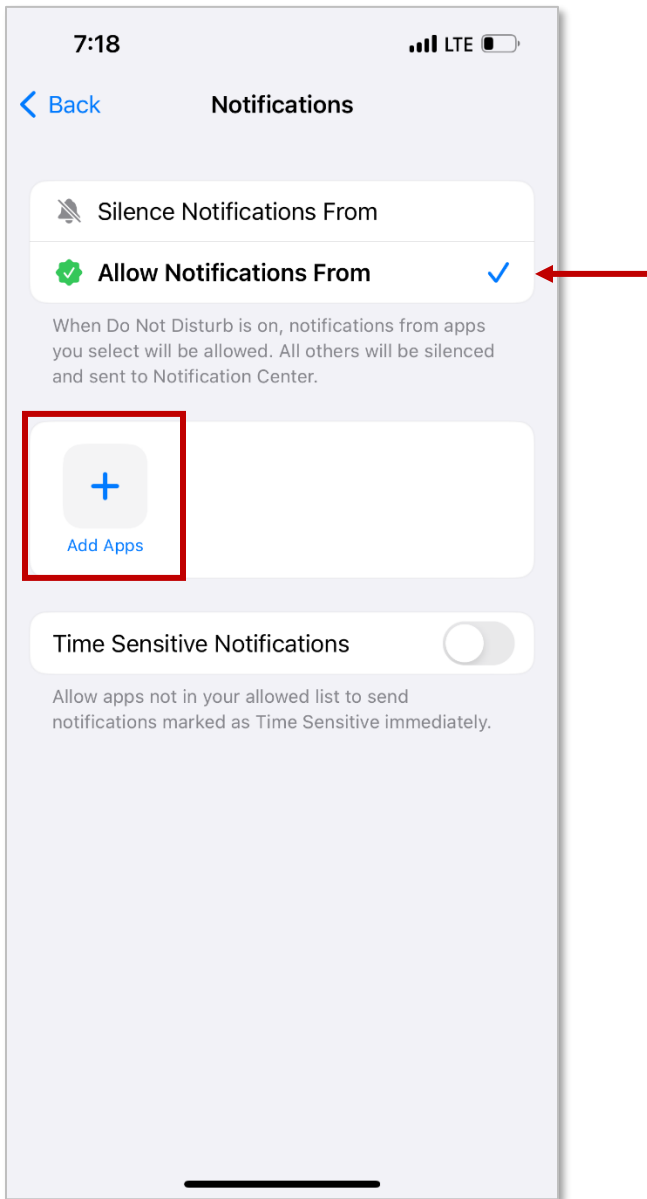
7:18

LTE

Back

Notifications

Silence Notifications From

Allow Notifications From

When Do Not Disturb is on, notifications from apps you select will be allowed. All others will be silenced and sent to Notification Center.

+

Add Apps

Time Sensitive Notifications

Allow apps not in your allowed list to send notifications marked as Time Sensitive immediately.